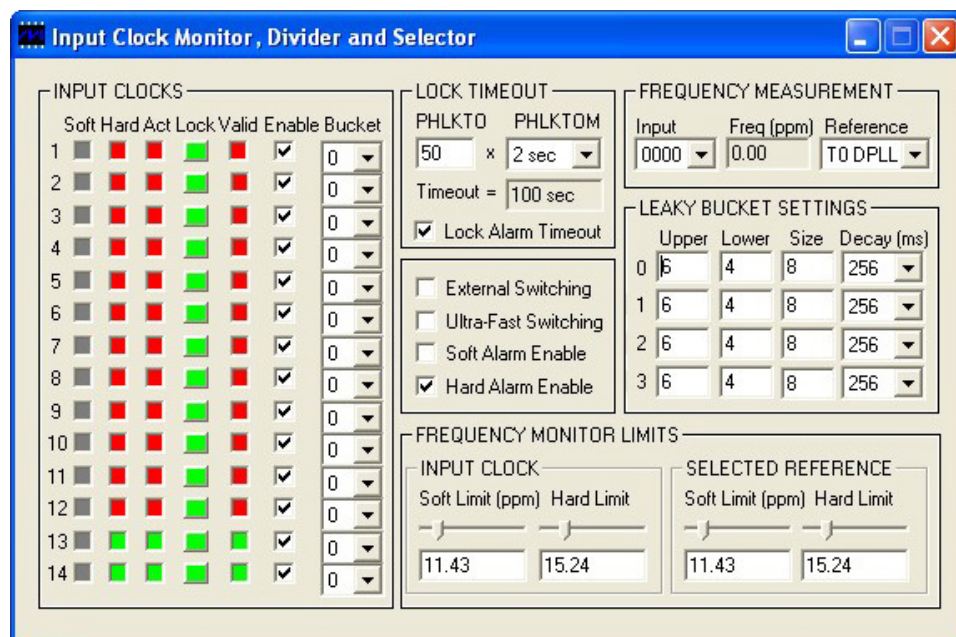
Input Clock Monitor, Divider and Selector

INPUT CLOCKS

| | Soft | Hard | Act | Lock | Valid | Enable | Bucket |
|---|---|---|---|---|---|---|---|
| 1 | | | | | | ☑ | 0 |
| 2 | | | | | | ☑ | 0 |
| 3 | | | | | | ☑ | 0 |
| 4 | | | | | | ☑ | 0 |
| 5 | | | | | | ☑ | 0 |
| 6 | | | | | | ☑ | 0 |
| 7 | | | | | | ☑ | 0 |
| 8 | | | | | | ☑ | 0 |
| 9 | | | | | | ☑ | 0 |
| 10 | | | | | | ☑ | 0 |
| 11 | | | | | | ☑ | 0 |
| 12 | | | | | | ☑ | 0 |
| 13 | | | | | | ☑ | 0 |
| 14 | | | | | | ☑ | 0 |

LOCK TIMEOUT
PHLKTO PHLKTOM
50 x 2 sec
Timeout = 100 sec
☑ Lock Alarm Timeout

☐ External Switching
☐ Ultra-Fast Switching
☐ Soft Alarm Enable
☑ Hard Alarm Enable

FREQUENCY MEASUREMENT
Input Freq (ppm) Reference
0000 0.00 T0 DPLL

LEAKY BUCKET SETTINGS

| | Upper | Lower | Size | Decay (ms) |
|---|---|---|---|---|
| 0 | 6 | 4 | 8 | 256 |
| 1 | 6 | 4 | 8 | 256 |
| 2 | 6 | 4 | 8 | 256 |
| 3 | 6 | 4 | 8 | 256 |

FREQUENCY MONITOR LIMITS
INPUT CLOCK
Soft Limit (ppm) Hard Limit
11.43 15.24
SELECTED REFERENCE
Soft Limit (ppm) Hard Limit
11.43 15.24